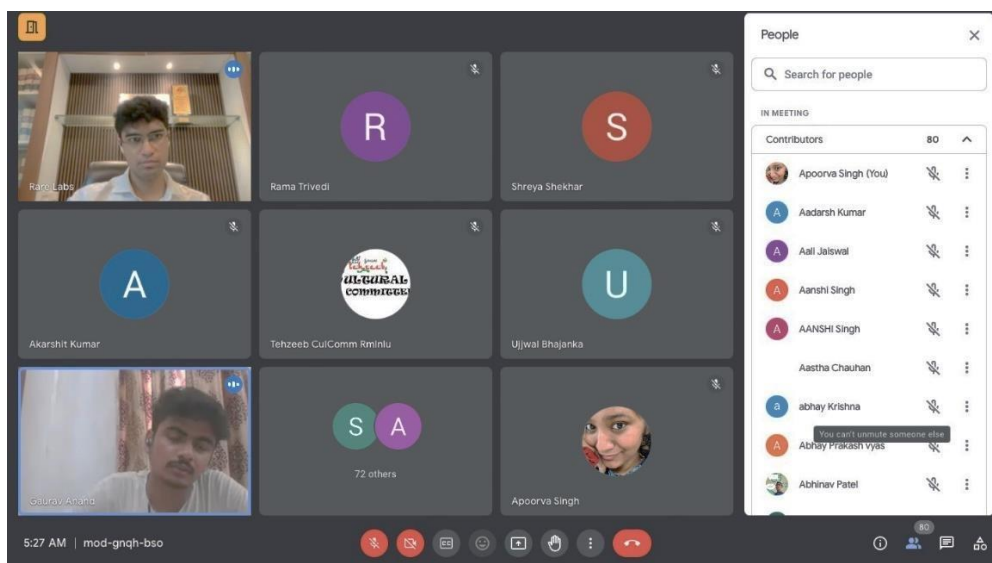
Rare Labs

R
Rama Trivedi

S
Shreya Shekhar

A
Akarshit Kumar

CULTURAL COMMITTEE
Tehzeeb CulComm Rmlnlu

U
Ujjwal Bhajanka

Gaurav Anand

S A
72 others

Apoorva Singh

People

Search for people

IN MEETING

Contributors 80

Apoorva Singh (You)
Aadarsh Kumar
Aali Jaiswal
Aanshi Singh
AANSHI Singh
Aastha Chauhan
abhay Krishna
You can't unmute someone else
Abhay Prakash Vyas
Abhinav Patel

5:27 AM | mod-gnqh-bso

80